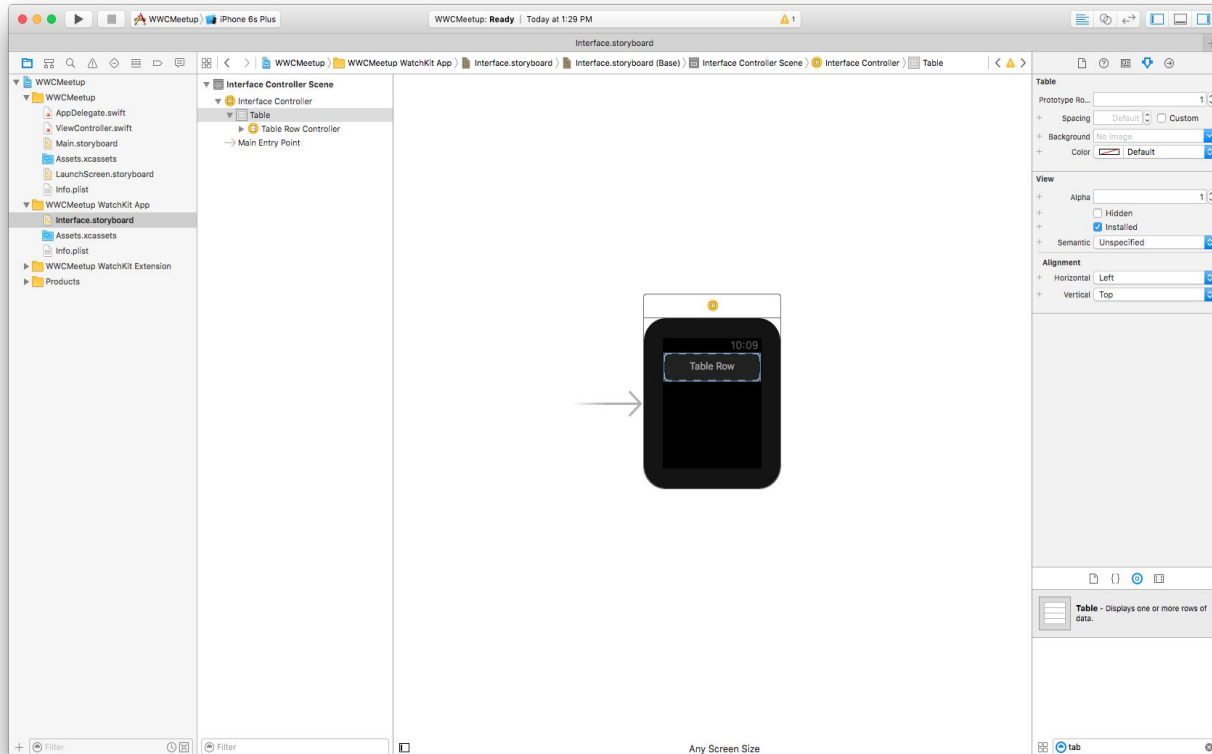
WWCMeetup 〉 iPhone 6s Plus

WWCMeetup: Ready | Today at 1:29 PM

1

Interface.storyboard

WWCMeetup 〉 WWCMeetup WatchKit App 〉 Interface.storyboard 〉 Interface.storyboard (Base) 〉 Interface Controller Scene 〉 Interface Controller 〉 Table

WWCMeetup
WWCMeetup
AppDelegate.swift
ViewController.swift
Main.storyboard
Assets.xcassets
LaunchScreen.storyboard
Info.plist
WWCMeetup WatchKit App
Interface.storyboard
Assets.xcassets
Info.plist
WWCMeetup WatchKit Extension
Products

Interface Controller Scene
Interface Controller
Table
Table Row Controller
Main Entry Point

10:09
Table Row

Table
Prototype Ro... 1
Spacing Default Custom
Background No Image
Color Default

View
Alpha 1
Hidden
Installed
Semantic Unspecified

Alignment
Horizontal Left
Vertical Top

Table - Displays one or more rows of data.

Filter
Filter
Any Screen Size
tab